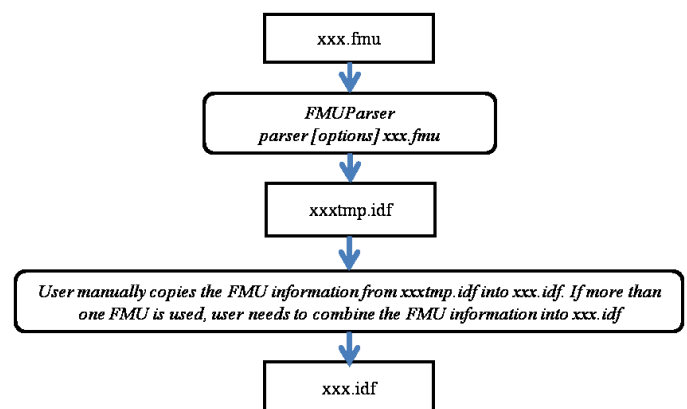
xxx.fmu

FMUParser
parser [options] xxx.fmu

xxxtmp.idf

User manually copies the FMU information from xxxtmp.idf into xxx.idf. If more than one FMU is used, user needs to combine the FMU information into xxx.idf

xxx.idf